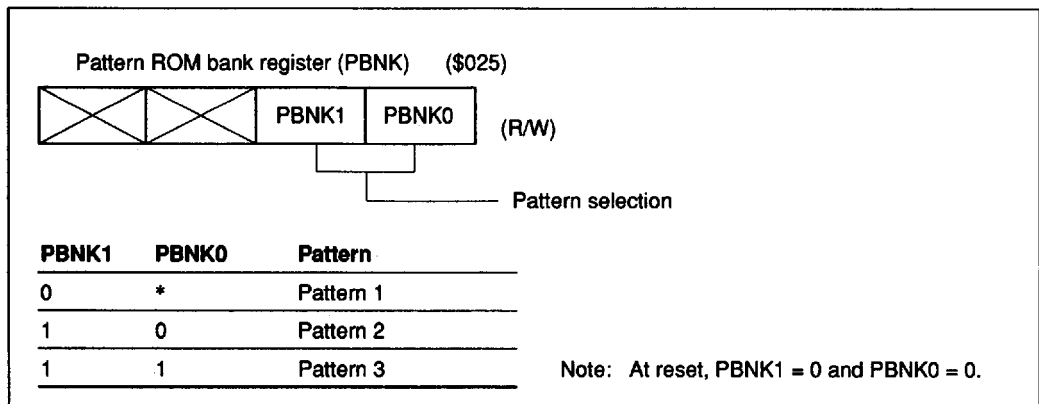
Pattern ROM bank register (PBNK) ($025)

| | | PBNK1 | PBNK0 |
|---|---|---|---|

(R/W)

Pattern selection

| PBNK1 | PBNK0 | Pattern |
|---|---|---|
| 0 | * | Pattern 1 |
| 1 | 0 | Pattern 2 |
| 1 | 1 | Pattern 3 |

Note: At reset, PBNK1 = 0 and PBNK0 = 0.